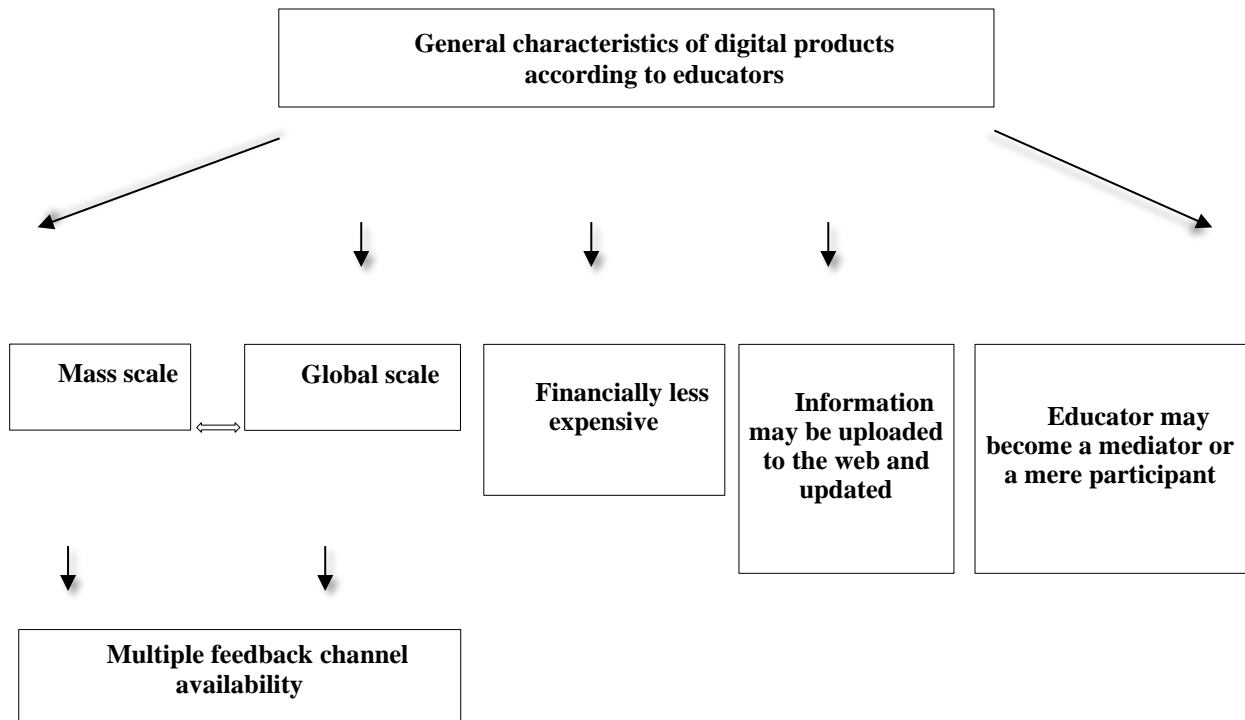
General characteristics of digital products according to educators

Mass scale

Global scale

Financially less expensive

Information may be uploaded to the web and updated

Educator may become a mediator or a mere participant

Multiple feedback channel availability